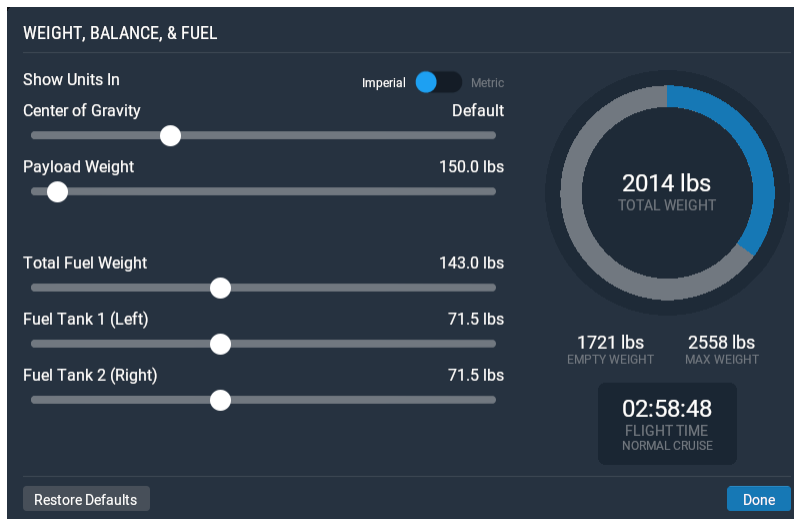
WEIGHT, BALANCE, & FUEL

Show Units In

Imperial

Metric

Center of Gravity

Default

Payload Weight

150.0 lbs

Total Fuel Weight

143.0 lbs

Fuel Tank 1 (Left)

71.5 lbs

Fuel Tank 2 (Right)

71.5 lbs

2014 lbs
TOTAL WEIGHT

1721 lbs
EMPTY WEIGHT

2558 lbs
MAX WEIGHT

02:58:48
FLIGHT TIME
NORMAL CRUISE

Restore Defaults

Done